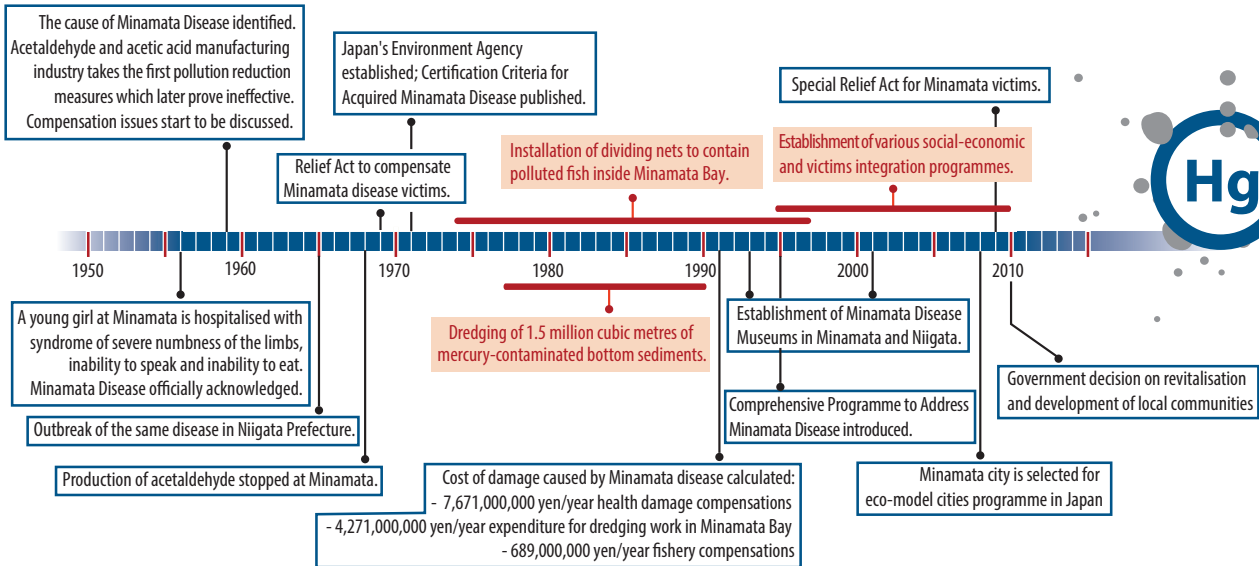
The cause of Minamata Disease identified. Acetaldehyde and acetic acid manufacturing industry takes the first pollution reduction measures which later prove ineffective. Compensation issues start to be discussed.

Japan's Environment Agency established; Certification Criteria for Acquired Minamata Disease published.

Special Relief Act for Minamata victims.

Relief Act to compensate Minamata disease victims.

Installation of dividing nets to contain polluted fish inside Minamata Bay.

Establishment of various social-economic and victims integration programmes.

Hg

1950

1960

1970

1980

1990

2000

2010

A young girl at Minamata is hospitalised with syndrome of severe numbness of the limbs, inability to speak and inability to eat. Minamata Disease officially acknowledged.

Dredging of 1.5 million cubic metres of mercury-contaminated bottom sediments.

Establishment of Minamata Disease Museums in Minamata and Niigata.

Government decision on revitalisation and development of local communities

Outbreak of the same disease in Niigata Prefecture.

Comprehensive Programme to Address Minamata Disease introduced.

Production of acetaldehyde stopped at Minamata.

Cost of damage caused by Minamata disease calculated:
- 7,671,000,000 yen/year health damage compensations
- 4,271,000,000 yen/year expenditure for dredging work in Minamata Bay
- 689,000,000 yen/year fishery compensations

Minamata city is selected for eco-model cities programme in Japan